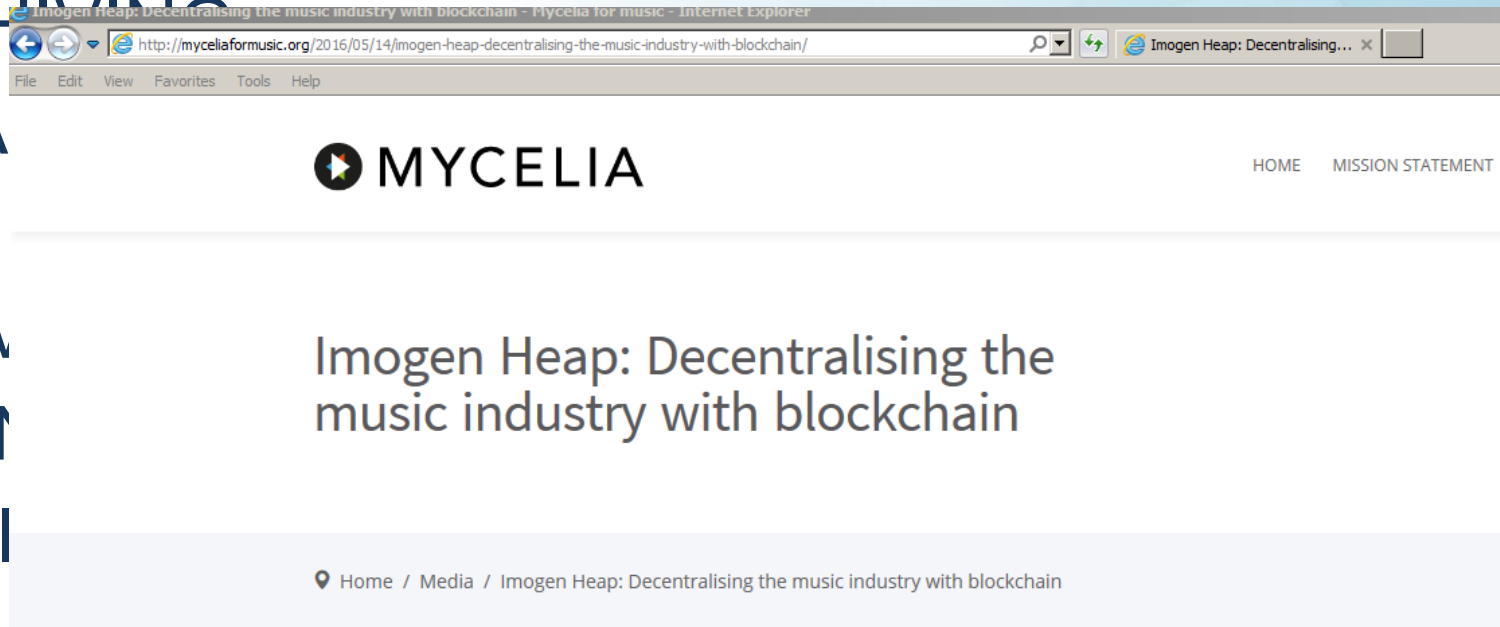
Imogen Heap: Decentralising the music industry with blockchain - Mycelia for music - Internet Explorer

http://myceliaformusic.org/2016/05/14/imogen-heap-decentralising-the-music-industry-with-blockchain/

Imogen Heap: Decentralising... ×

File Edit View Favorites Tools Help

MYCELIA

HOME MISSION STATEMENT

Imogen Heap: Decentralising the music industry with blockchain

Home / Media / Imogen Heap: Decentralising the music industry with blockchain